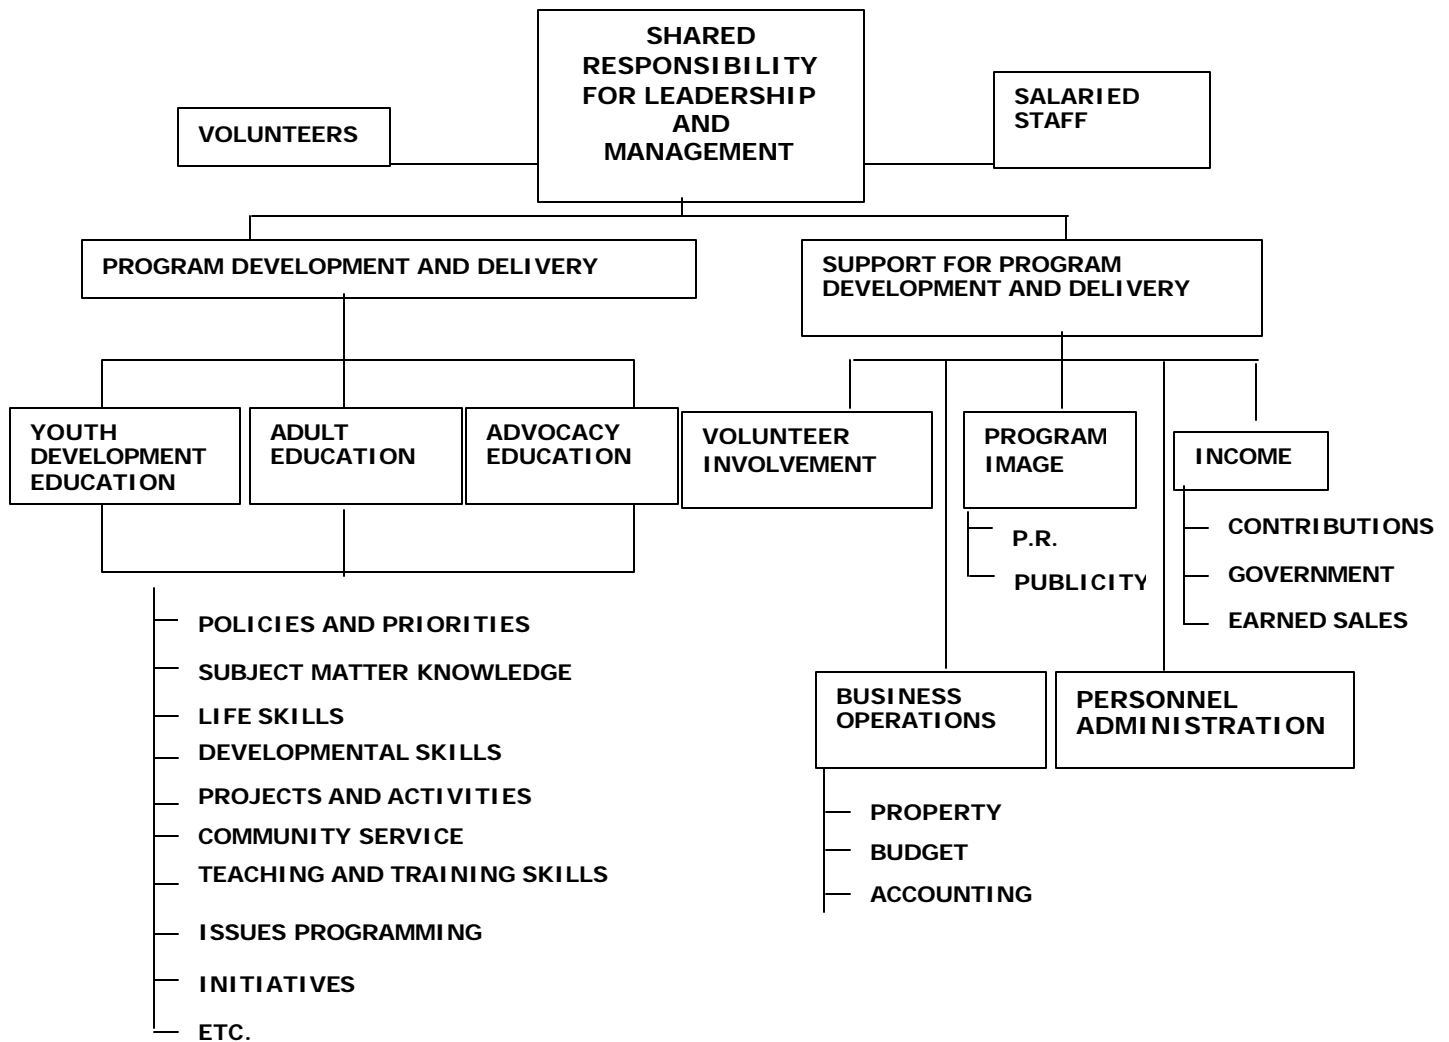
SHARED RESPONSIBILITY FOR LEADERSHIP AND MANAGEMENT

VOLUNTEERS

SALARIED STAFF

PROGRAM DEVELOPMENT AND DELIVERY

SUPPORT FOR PROGRAM DEVELOPMENT AND DELIVERY

YOUTH DEVELOPMENT EDUCATION

ADULT EDUCATION

ADVOCACY EDUCATION

POLICIES AND PRIORITIES
SUBJECT MATTER KNOWLEDGE
LIFE SKILLS
DEVELOPMENTAL SKILLS
PROJECTS AND ACTIVITIES
COMMUNITY SERVICE
TEACHING AND TRAINING SKILLS
ISSUES PROGRAMMING
INITIATIVES
ETC.

VOLUNTEER INVOLVEMENT

PROGRAM IMAGE
P.R.
PUBLICITY

INCOME
CONTRIBUTIONS
GOVERNMENT
EARNED SALES

BUSINESS OPERATIONS
PROPERTY
BUDGET
ACCOUNTING

PERSONNEL ADMINISTRATION